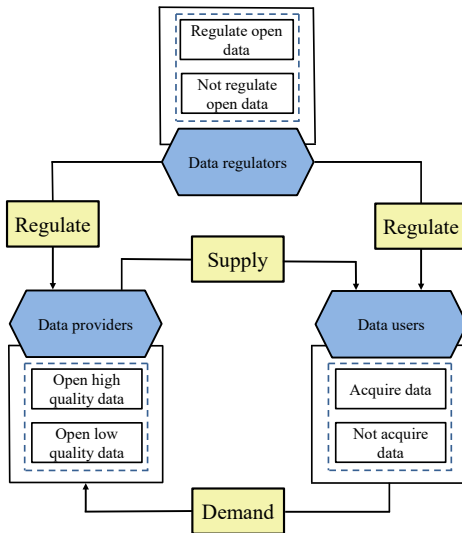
Regulate open data

Not regulate open data

Data regulators

Regulate

Regulate

Supply

Data providers

Data users

Open high quality data

Open low quality data

Acquire data

Not acquire data

Demand